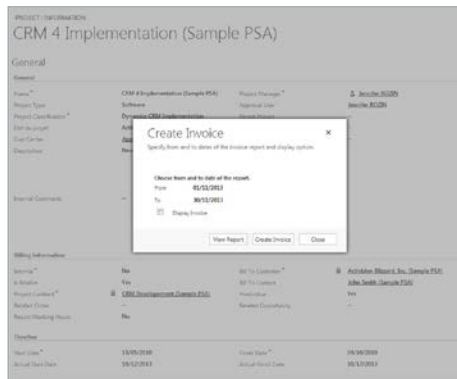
PROJECT : INFORMATION

CRM 4 Implementation (Sample PSA)

General

General

Name* CRM 4 Implementation (Sample PSA)
Project Type Software
Project Classification* Dynamics CRM Implementation
Ext-to project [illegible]
Cost Center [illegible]
Description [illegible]

Project Manager* Jennifer BGSIN
Approval User Jennifer BGSIN
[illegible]

Internal Comments

Create Invoice

Specify from and to dates of the invoice report and display option.

Choose from and to date of the report.
From 01/12/2013
To 30/12/2013
Display Invoice

View Report Create Invoice Close

Billing Information

Billing* No
Is Billable Yes
Project Contract* CRM Development (Sample PSA)
Related Order
Record Working Hours No

Bill To Customer* Activities (Sample), Inc. (Sample PSA)
Bill To Contact John Smith (Sample PSA)
Price Lists Yes
Related Opportunity

Timeline

Start Date* 13/05/2010
Actual Start Date 10/12/2013

Finish Date* 19/10/2020
Actual Finish Date 10/12/2013